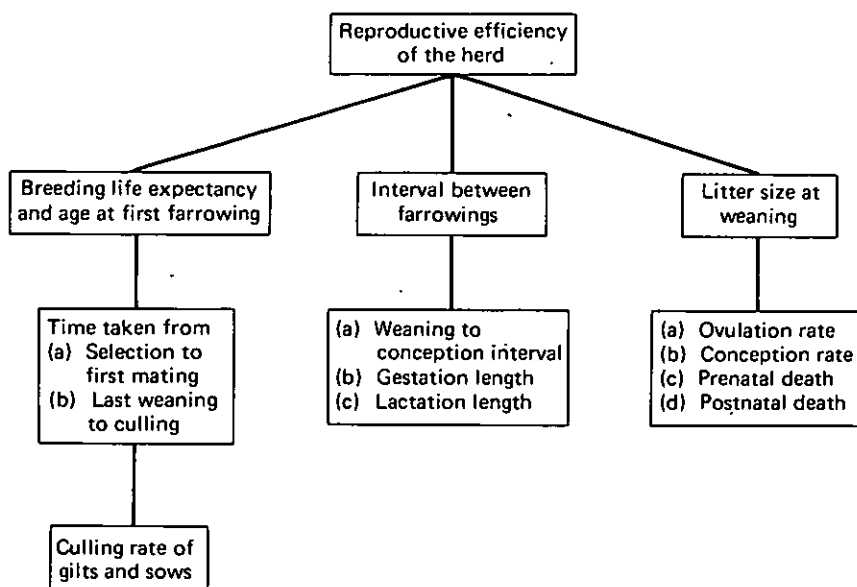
Reproductive efficiency of the herd

Breeding life expectancy and age at first farrowing

Interval between farrowings

Litter size at weaning

Time taken from
(a) Selection to first mating
(b) Last weaning to culling

(a) Weaning to conception interval
(b) Gestation length
(c) Lactation length

(a) Ovulation rate
(b) Conception rate
(c) Prenatal death
(d) Postnatal death

Culling rate of gilts and sows